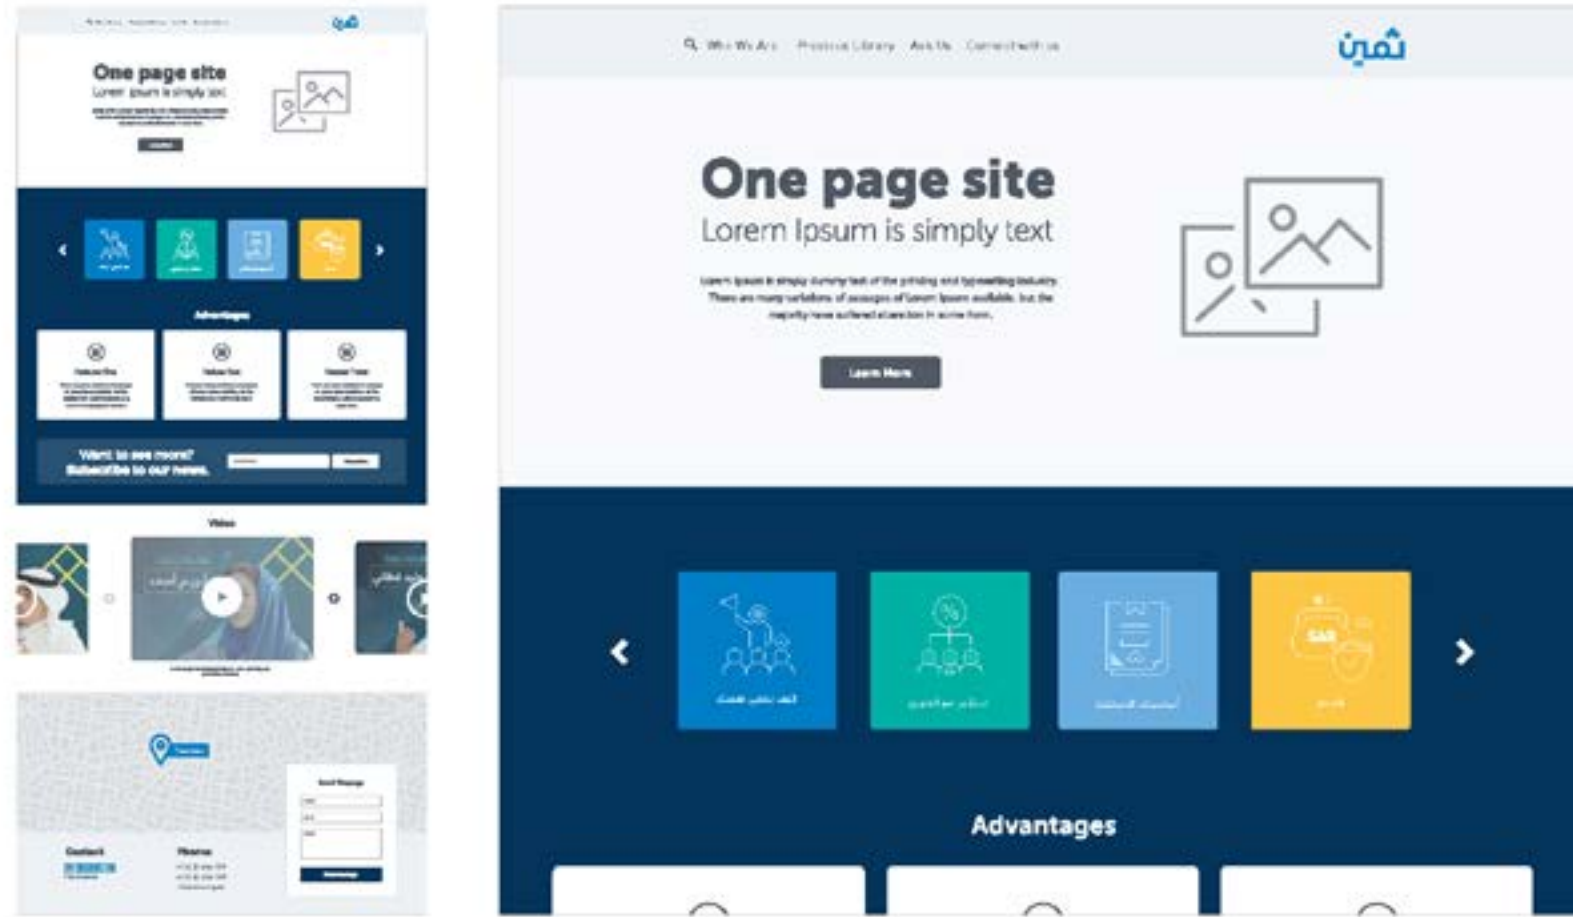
ثمين

One page site
Lorem Ipsum is simply text

Advantages

Want to see more?
Subscribe to our news.

Video

Contact

Phone

Send Message

Who We Are   Practical Library   Ask Us   Connect with us

ثمين

One page site
Lorem Ipsum is simply text

Lorem Ipsum is simply dummy text of the printing and typesetting industry. There are many variations of passages of Lorem Ipsum available, but the majority have suffered alteration in some form.

Learn More

SAR

Advantages